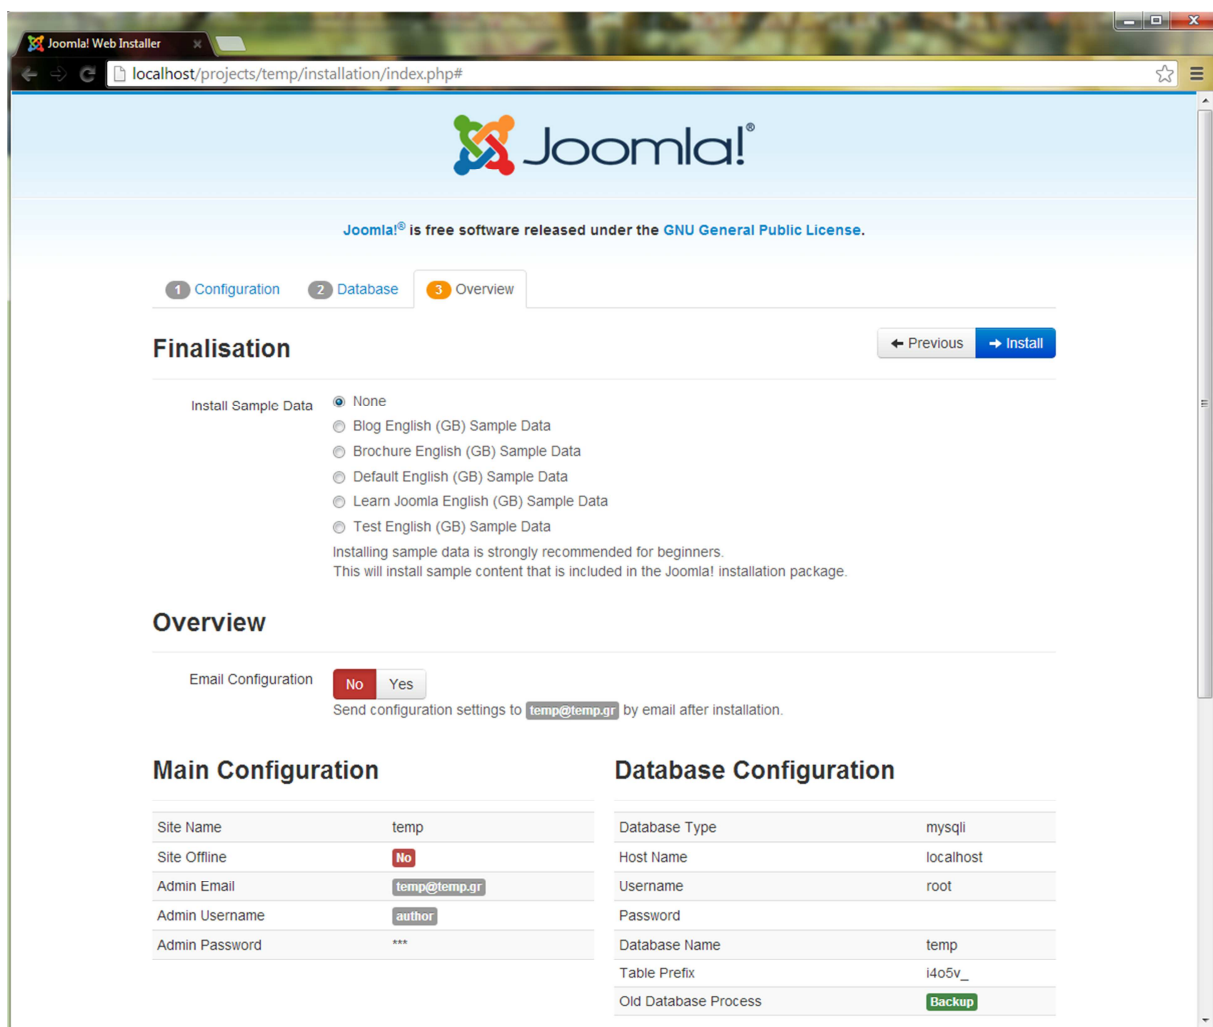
Joomla! Web Installer

localhost/projects/temp/installation/index.php#

Joomla!®

Joomla!® is free software released under the GNU General Public License.

1 Configuration 2 Database 3 Overview

Finalisation

← Previous → Install

Install Sample Data
None
Blog English (GB) Sample Data
Brochure English (GB) Sample Data
Default English (GB) Sample Data
Learn Joomla English (GB) Sample Data
Test English (GB) Sample Data
Installing sample data is strongly recommended for beginners.
This will install sample content that is included in the Joomla! installation package.

Overview

Email Configuration No Yes
Send configuration settings to temp@temp.gr by email after installation.

Main Configuration

| | |
|---|---|
| Site Name | temp |
| Site Offline | No |
| Admin Email | temp@temp.gr |
| Admin Username | author |
| Admin Password | *** |

Database Configuration

| | |
|---|---|
| Database Type | mysqli |
| Host Name | localhost |
| Username | root |
| Password | |
| Database Name | temp |
| Table Prefix | i4o5v_ |
| Old Database Process | Backup |